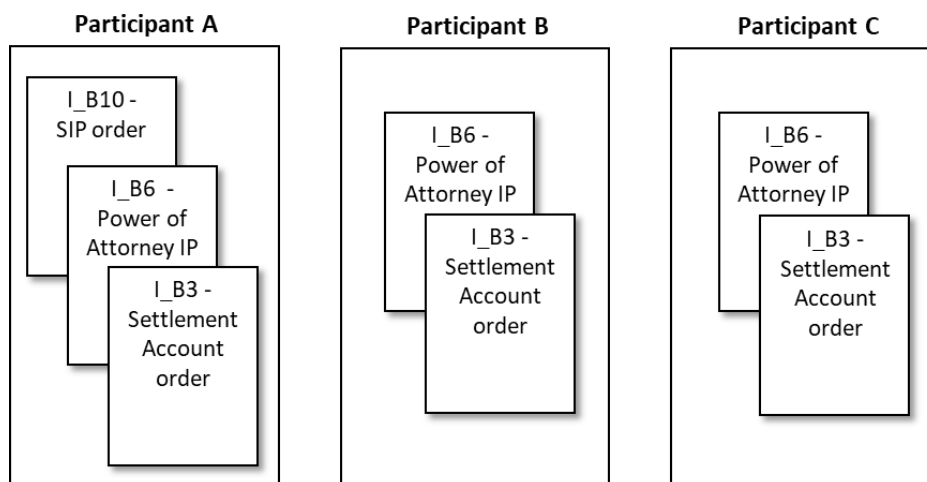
Participant A

I_B10 - SIP order

I_B6 - Power of Attorney IP

I_B3 - Settlement Account order

Participant B

I_B6 - Power of Attorney IP

I_B3 - Settlement Account order

Participant C

I_B6 - Power of Attorney IP

I_B3 - Settlement Account order